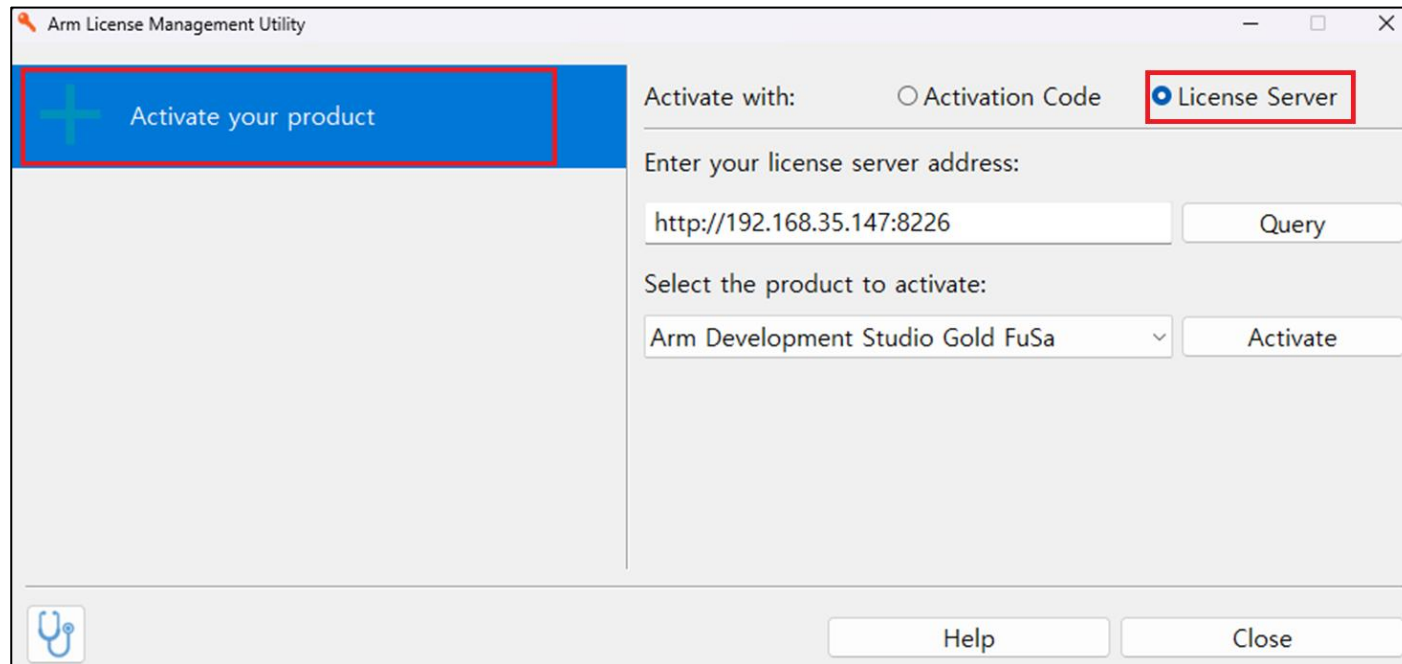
Arm License Management Utility

Activate your product

Activate with: Activation Code License Server

Enter your license server address:

http://192.168.35.147:8226

Query

Select the product to activate:

Arm Development Studio Gold FuSa

Activate

Help

Close